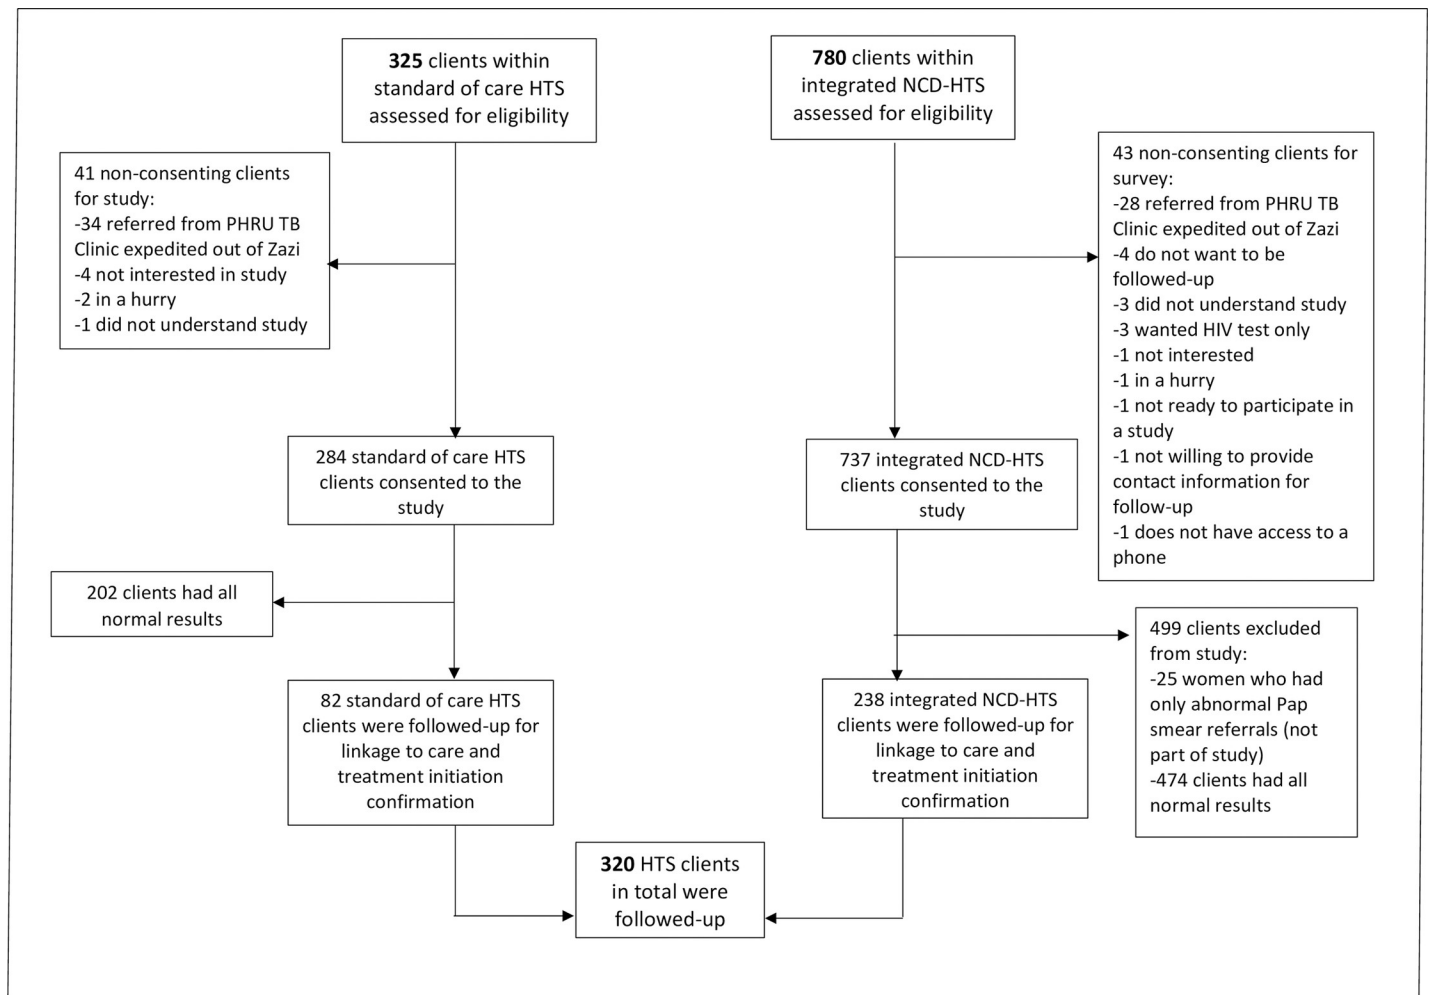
**325** clients within standard of care HTS assessed for eligibility

**780** clients within integrated NCD-HTS assessed for eligibility

41 non-consenting clients for study:
-34 referred from PHRU TB Clinic expedited out of Zazi
-4 not interested in study
-2 in a hurry
-1 did not understand study

43 non-consenting clients for survey:
-28 referred from PHRU TB Clinic expedited out of Zazi
-4 do not want to be followed-up
-3 did not understand study
-3 wanted HIV test only
-1 not interested
-1 in a hurry
-1 not ready to participate in a study
-1 not willing to provide contact information for follow-up
-1 does not have access to a phone

284 standard of care HTS clients consented to the study

737 integrated NCD-HTS clients consented to the study

202 clients had all normal results

499 clients excluded from study:
-25 women who had only abnormal Pap smear referrals (not part of study)
-474 clients had all normal results

82 standard of care HTS clients were followed-up for linkage to care and treatment initiation confirmation

238 integrated NCD-HTS clients were followed-up for linkage to care and treatment initiation confirmation

**320** HTS clients in total were followed-up